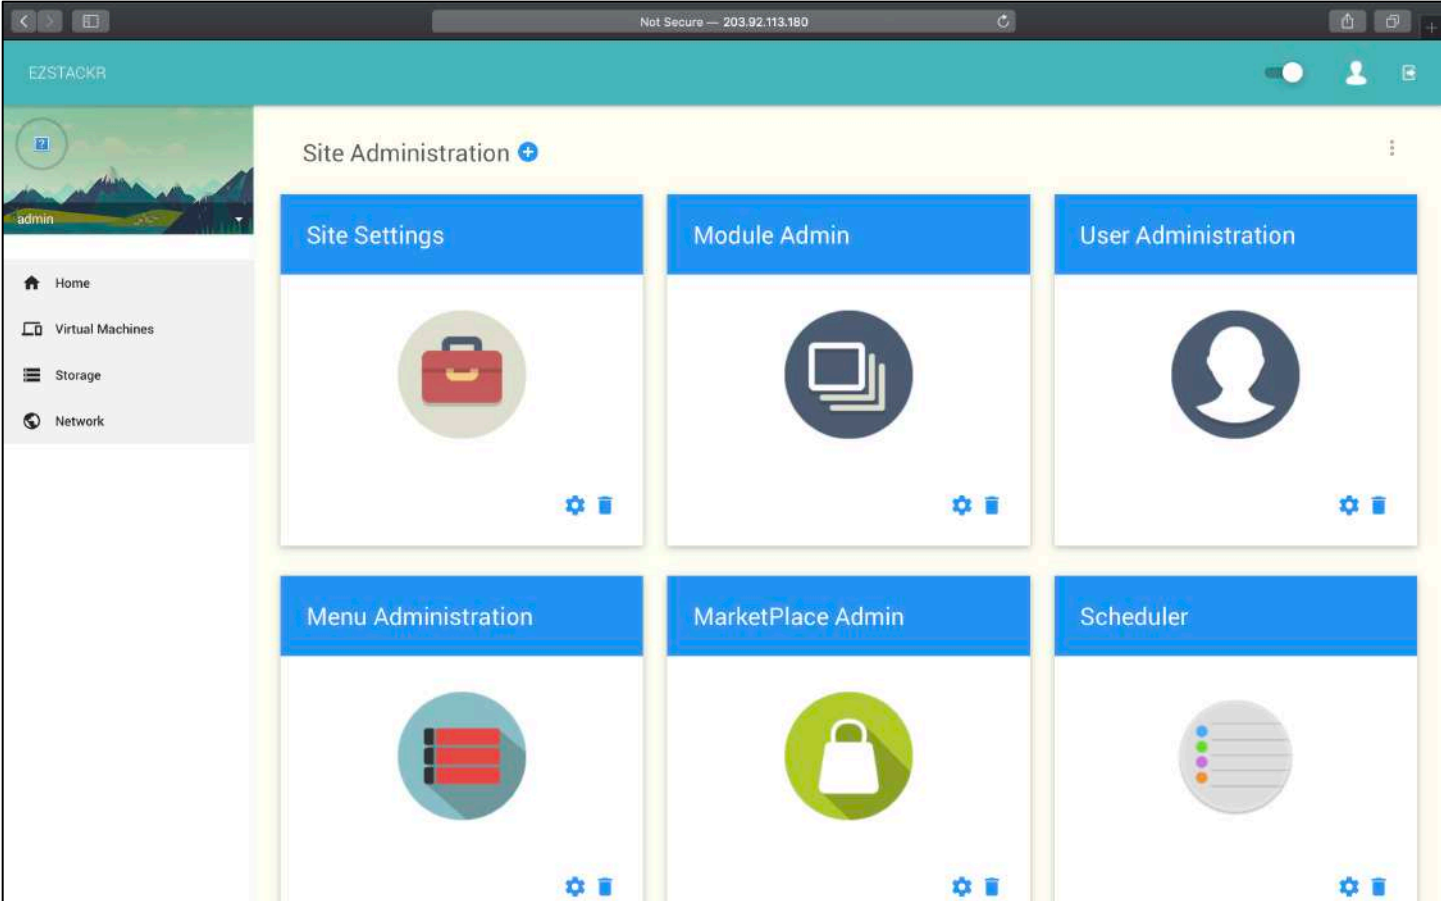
Not Secure — 203.92.113.180

EZSTACKR

admin

Home
Virtual Machines
Storage
Network

Site Administration

Site Settings

Module Admin

User Administration

Menu Administration

MarketPlace Admin

Scheduler